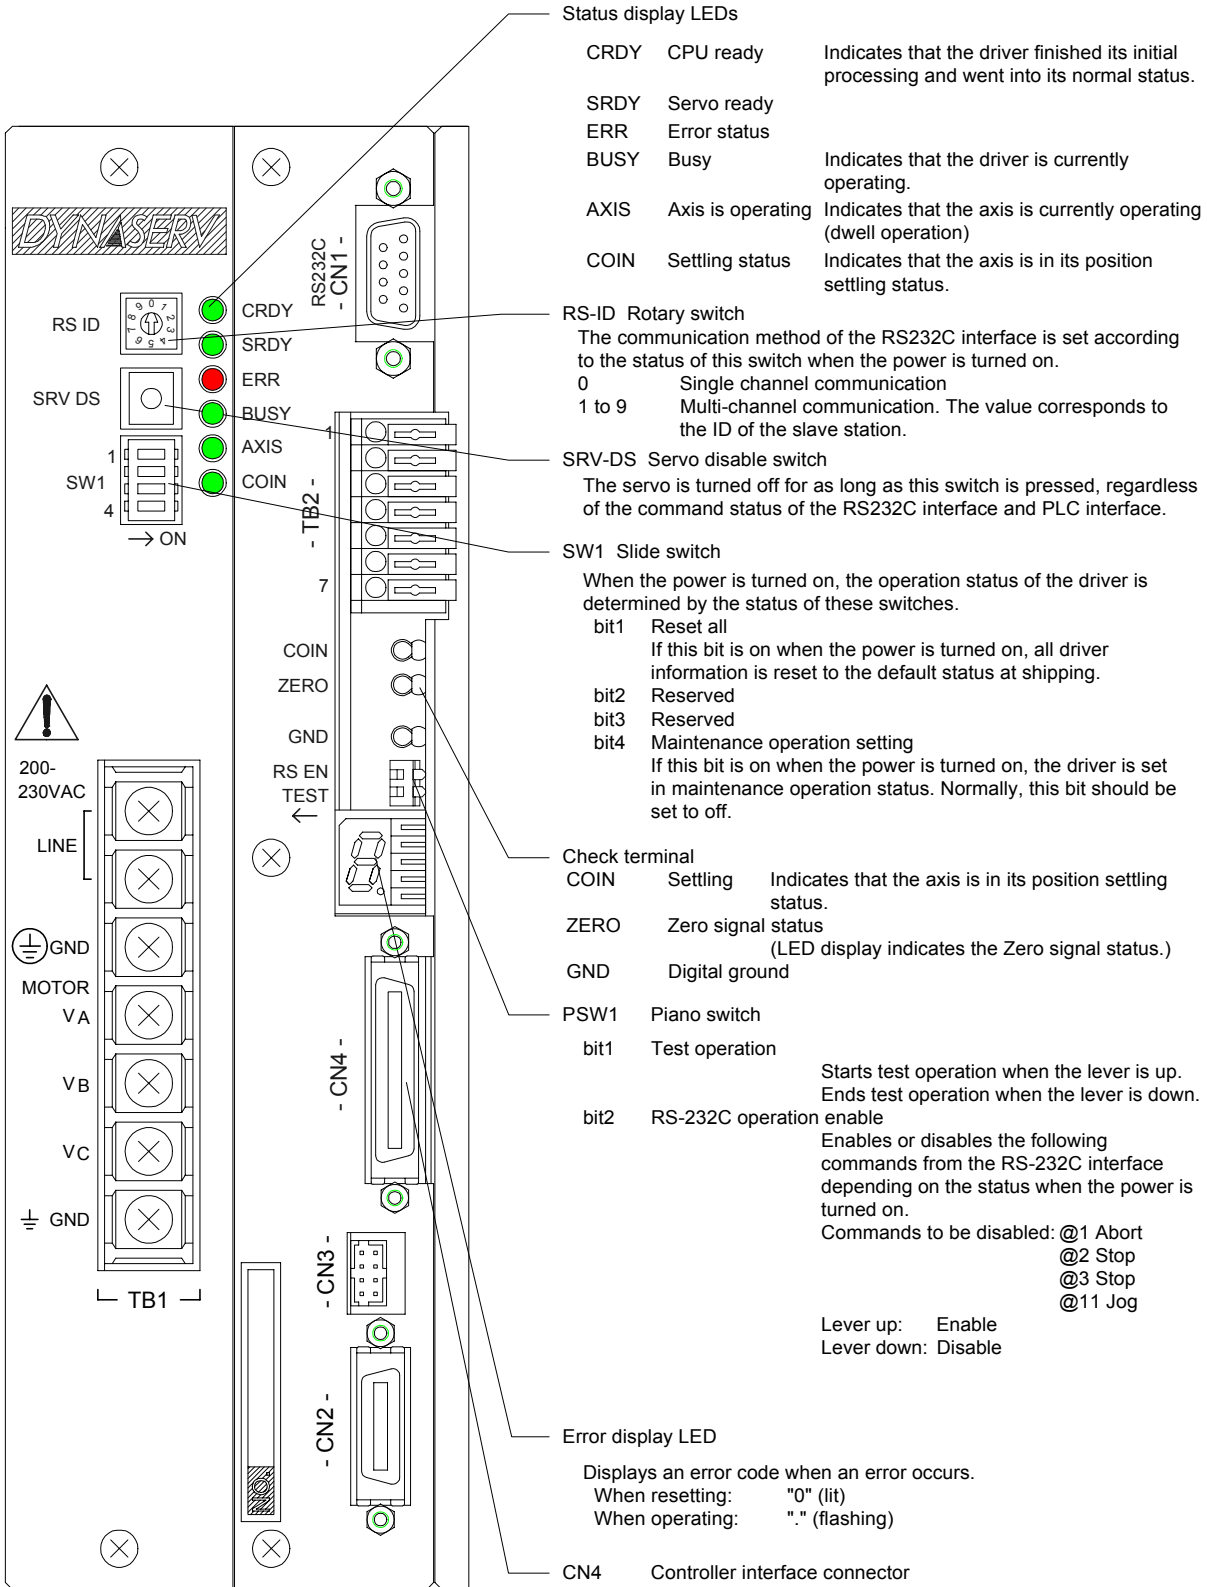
DYNASERV

RS ID

SRV DS

1
SW1
4
→ ON

CRDY
SRDY
ERR
BUSY
AXIS
COIN

RS232C
- CN1 -

1
- TB2 -
7

COIN
ZERO
GND
RS EN
TEST
←

200-
230VAC
LINE
GND
MOTOR
VA
VB
VC
GND
TB1

- CN4 -
- CN3 -
- CN2 -

Status display LEDs

CRDY CPU ready Indicates that the driver finished its initial processing and went into its normal status.
SRDY Servo ready
ERR Error status
BUSY Busy Indicates that the driver is currently operating.
AXIS Axis is operating Indicates that the axis is currently operating (dwell operation)
COIN Settling status Indicates that the axis is in its position settling status.

RS-ID Rotary switch
The communication method of the RS232C interface is set according to the status of this switch when the power is turned on.
0 Single channel communication
1 to 9 Multi-channel communication. The value corresponds to the ID of the slave station.

SRV-DS Servo disable switch
The servo is turned off for as long as this switch is pressed, regardless of the command status of the RS232C interface and PLC interface.

SW1 Slide switch
When the power is turned on, the operation status of the driver is determined by the status of these switches.
bit1 Reset all
If this bit is on when the power is turned on, all driver information is reset to the default status at shipping.
bit2 Reserved
bit3 Reserved
bit4 Maintenance operation setting
If this bit is on when the power is turned on, the driver is set in maintenance operation status. Normally, this bit should be set to off.

Check terminal
COIN Settling Indicates that the axis is in its position settling status.
ZERO Zero signal status
(LED display indicates the Zero signal status.)
GND Digital ground

PSW1 Piano switch
bit1 Test operation
Starts test operation when the lever is up.
Ends test operation when the lever is down.
bit2 RS-232C operation enable
Enables or disables the following commands from the RS-232C interface depending on the status when the power is turned on.
Commands to be disabled: @1 Abort
@2 Stop
@3 Stop
@11 Jog
Lever up: Enable
Lever down: Disable

Error display LED
Displays an error code when an error occurs.
When resetting: "0" (lit)
When operating: "." (flashing)

CN4 Controller interface connector